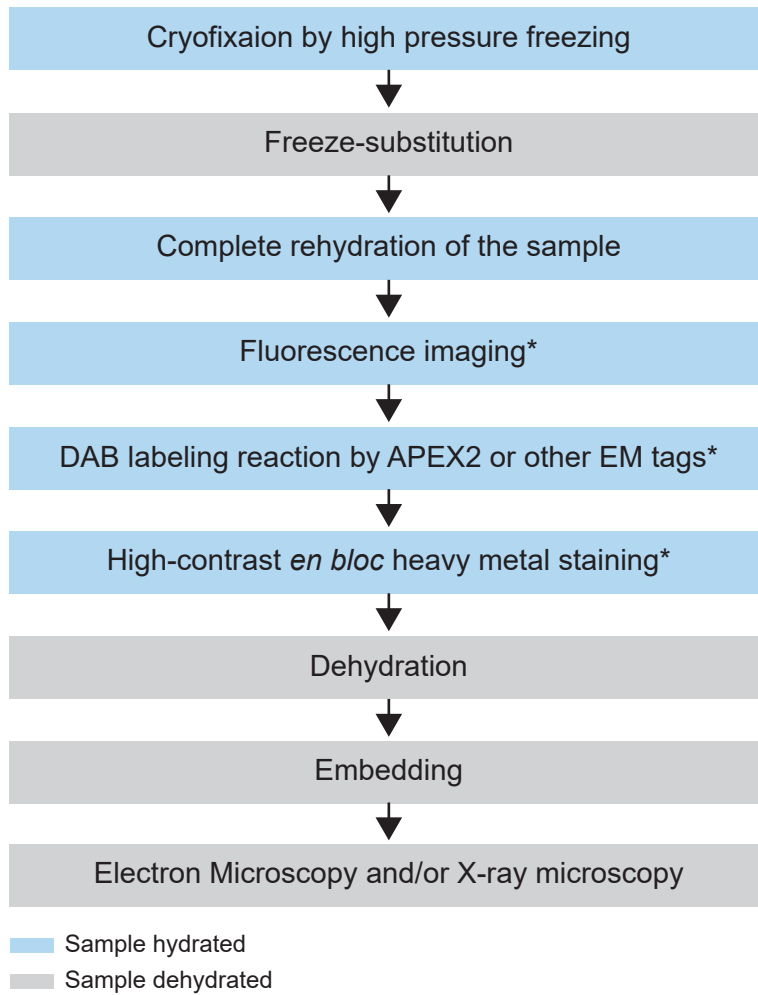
Cryofixaion by high pressure freezing

Freeze-substitution

Complete rehydration of the sample

Fluorescence imaging*

DAB labeling reaction by APEX2 or other EM tags*

High-contrast en bloc heavy metal staining*

Dehydration

Embedding

Electron Microscopy and/or X-ray microscopy

Sample hydrated

Sample dehydrated